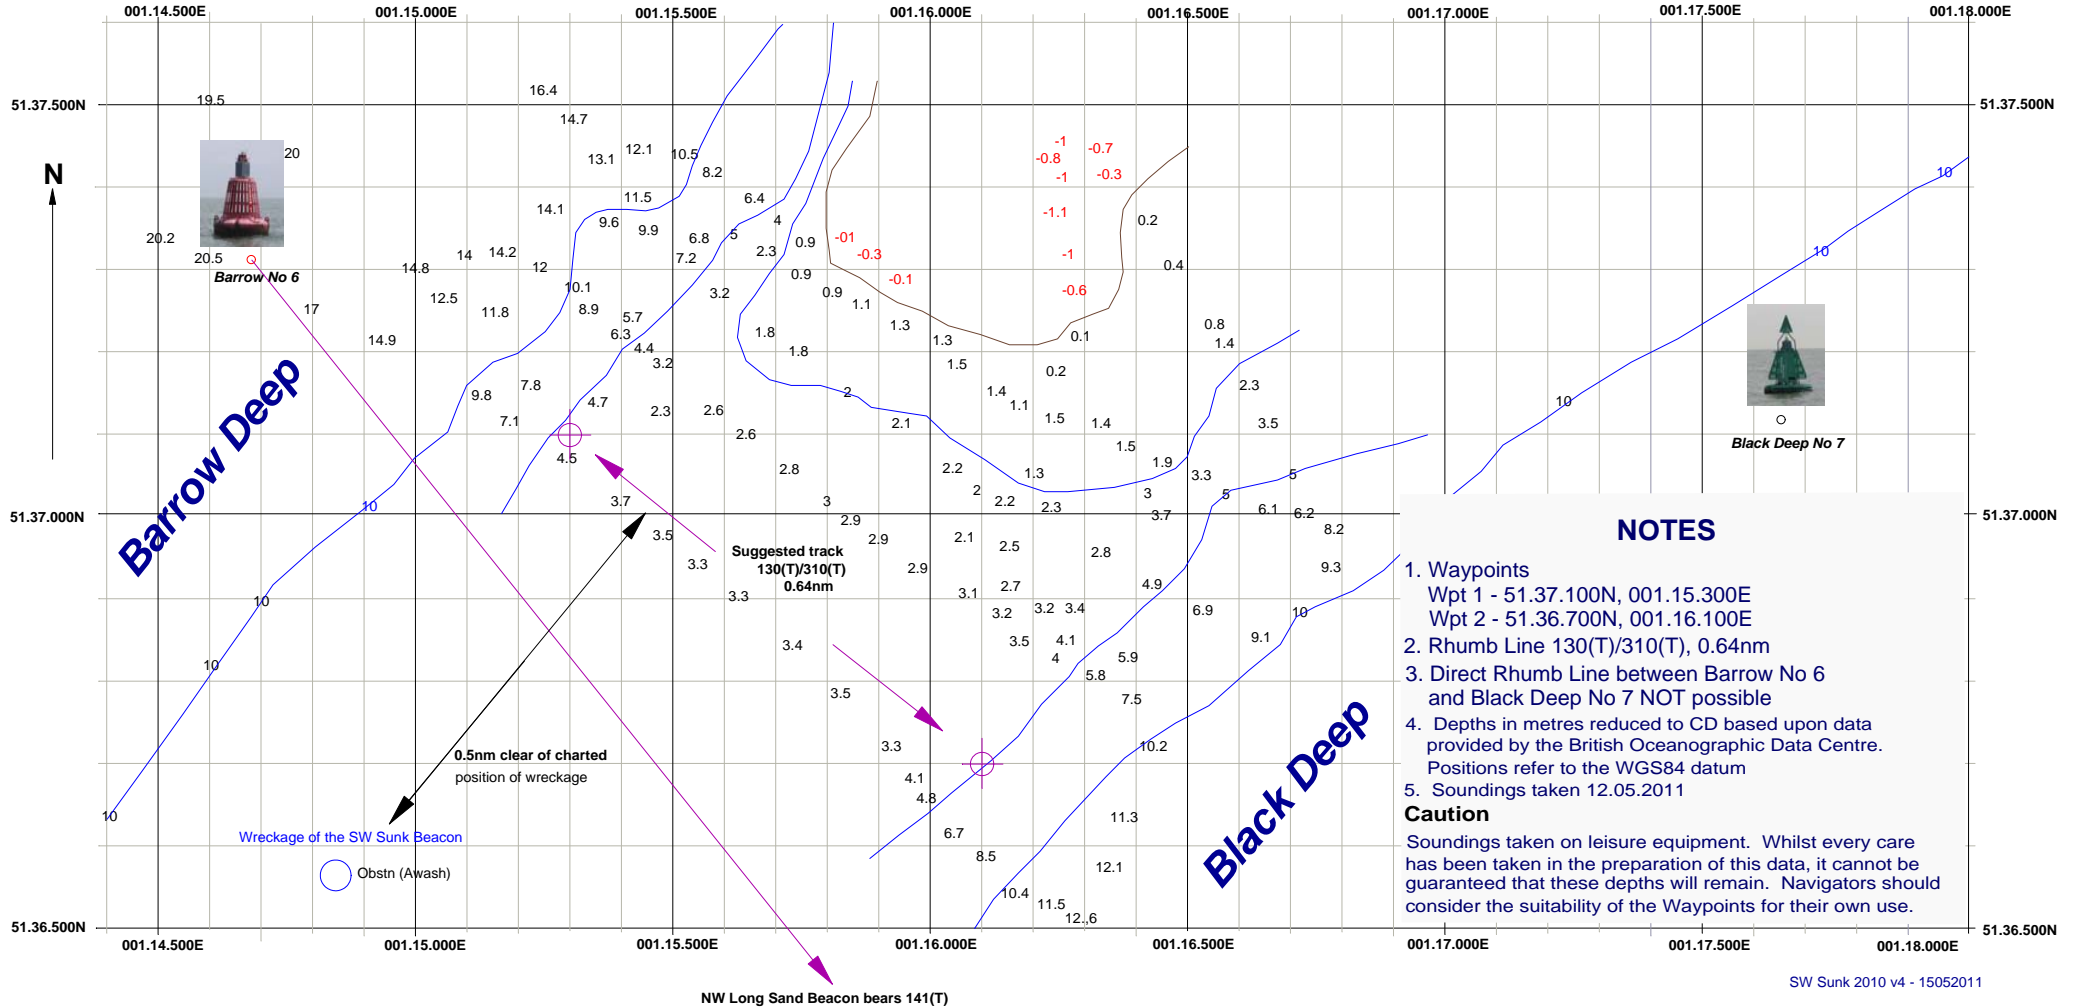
001.14.500E 001.15.000E 001.15.500E 001.16.000E 001.16.500E 001.17.000E 001.17.500E 001.18.000E

51.37.500N 51.37.500N

N

Barrow No 6

Barrow Deep

Black Deep

Black Deep No 7

51.37.000N 51.37.000N

Suggested track 130(T)/310(T) 0.64nm

0.5nm clear of charted position of wreckage

Wreckage of the SW Sunk Beacon

Obstn (Awash)

19.5 16.4 14.7 20 13.1 12.1 10.5 8.2 20.2 20.5 14.1 11.5 9.6 9.9 6.4 6.8 4 5 14.8 14 14.2 12 7.2 2.3 0.9 17 12.5 11.8 10.1 8.9 5.7 3.2 0.9 0.9 1.1 14.9 6.3 4.4 1.8 1.8 1.3 1.3 9.8 7.8 3.2 1.5 7.1 4.7 2.3 2.6 2 2.1 2.6 4.5 2.8 3.7 3 3.5 2.9 3.3 2.9 3.3 2.9 3.4 3.5 3.3 4.1 4.8 6.7 8.5 10.4 11.5 12.6 12.1 11.3 10.2 7.5 5.8 5.9 4 4.1 3.5 3.2 3.2 3.4 3.1 2.7 2.1 2.5 2.8 4.9 6.9 9.1 9.3 8.2 6.2 6.1 3.7 2.3 3 2 2.2 1.3 1.9 3.3 1.5 1.4 1.4 1.1 1.5 0.2 0.1 3.5 2.3 1.4 0.8 0.4 0.2 -1 -0.7 -0.8 -1 -0.3 -1.1 -01 -0.3 -1 -0.1 -0.6 10 10 10 10 10 10 10 5 5

NOTES
1. Waypoints
Wpt 1 - 51.37.100N, 001.15.300E
Wpt 2 - 51.36.700N, 001.16.100E
2. Rhumb Line 130(T)/310(T), 0.64nm
3. Direct Rhumb Line between Barrow No 6 and Black Deep No 7 NOT possible
4. Depths in metres reduced to CD based upon data provided by the British Oceanographic Data Centre. Positions refer to the WGS84 datum
5. Soundings taken 12.05.2011
Caution
Soundings taken on leisure equipment. Whilst every care has been taken in the preparation of this data, it cannot be guaranteed that these depths will remain. Navigators should consider the suitability of the Waypoints for their own use.

51.36.500N 51.36.500N

001.14.500E 001.15.000E 001.15.500E 001.16.000E 001.16.500E 001.17.000E 001.17.500E 001.18.000E

NW Long Sand Beacon bears 141(T)

SW Sunk 2010 v4 - 15052011